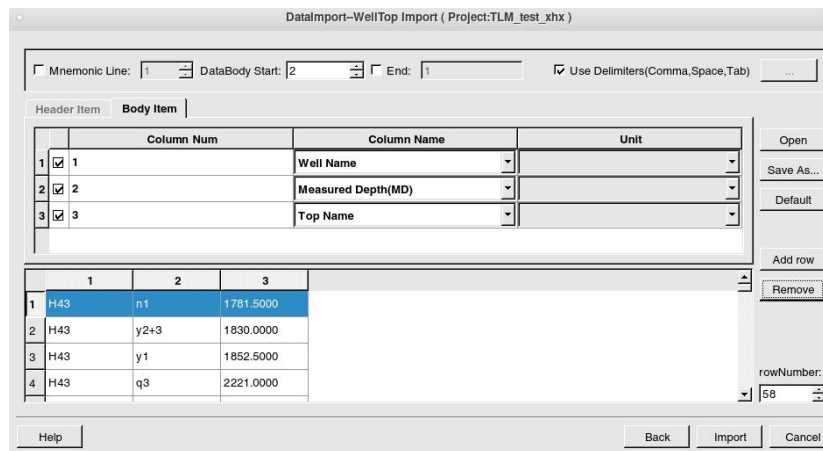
DataImport--WellTop Import ( Project:TLM_test_xhx )

Mnemonic Line: 1 DataBody Start: 2 End: 1 Use Delimiters(Comma,Space,Tab) ...

Header Item Body Item

| | Column Num | Column Name | Unit |
|---|---|---|---|
| 1 | 1 | Well Name | |
| 2 | 2 | Measured Depth(MD) | |
| 3 | 3 | Top Name | |

Open
Save As...
Default
Add row
Remove

| | 1 | 2 | 3 |
|---|---|---|---|
| 1 | H43 | n1 | 1781.5000 |
| 2 | H43 | y2+3 | 1830.0000 |
| 3 | H43 | y1 | 1852.5000 |
| 4 | H43 | q3 | 2221.0000 |

rowNumber:
58

Help Back Import Cancel